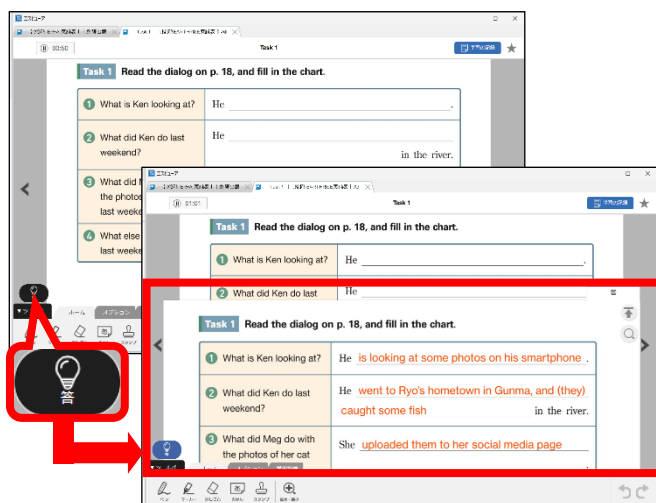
ニスビューア

00:50

Task 1

Task 1 Read the dialog on p. 18, and fill in the chart.

| | |
|---|---|
| 1 What is Ken looking at? | He . |
| 2 What did Ken do last weekend? | He in the river. |
| 3 What did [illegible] the photos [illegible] last weeke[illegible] | |
| 4 What else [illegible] last weeke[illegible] | |

ホーム オプション

答

ニスビューア

01:51

Task 1

Task 1 Read the dialog on p. 18, and fill in the chart.

| | |
|---|---|
| 1 What is Ken looking at? | He . |
| 2 What did Ken do last | He |

Task 1 Read the dialog on p. 18, and fill in the chart.

| | |
|---|---|
| 1 What is Ken looking at? | He is looking at some photos on his smartphone . |
| 2 What did Ken do last weekend? | He went to Ryo's hometown in Gunma, and (they) caught some fish in the river. |
| 3 What did Meg do with the photos of her cat | She uploaded them to her social media page |

ペン マーカー 消しゴム スタンプ 拡大・縮小